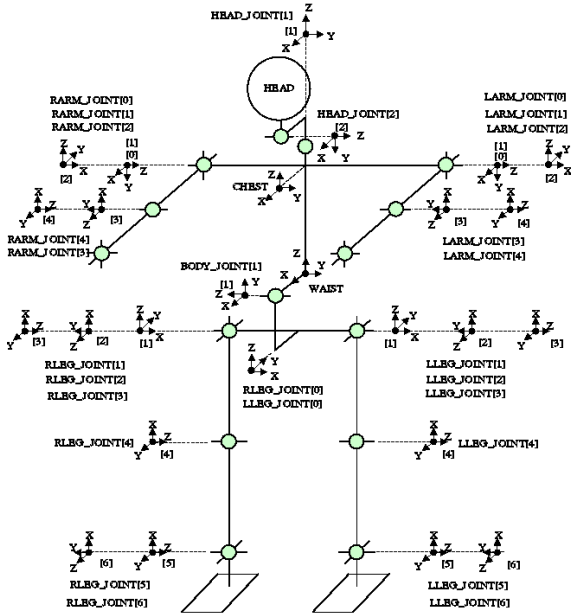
HEAD_JOINT[1]
Z
[1]
X
Y
HEAD
HEAD_JOINT[2]
[2]
Z
X
Y
RARM_JOINT[0]
RARM_JOINT[1]
RARM_JOINT[2]
LARM_JOINT[0]
LARM_JOINT[1]
LARM_JOINT[2]
Z
Y
[2]
X
[1]
[0]
Z
X
Y
Z
CHEST
X
Y
[1]
[0]
Z
X
Y
Z
Y
[2]
X
X
Z
Y
[4]
X
Y
Z
[3]
Z
Y
X
[3]
X
Z
Y
[4]
RARM_JOINT[4]
RARM_JOINT[3]
LARM_JOINT[3]
LARM_JOINT[4]
BODY_JOINT[1]
[1]
Z
Y
X
X
Y
WAIST
X
Z
Y
[3]
X
Z
Y
[2]
Z
Y
X
[1]
Z
Y
X
[1]
Z
Y
X
[2]
X
Y
Z
[3]
Z
Y
X
RLEG_JOINT[1]
RLEG_JOINT[2]
RLEG_JOINT[3]
RLEG_JOINT[0]
LLEG_JOINT[0]
LLEG_JOINT[1]
LLEG_JOINT[2]
LLEG_JOINT[3]
RLEG_JOINT[4]
X
Z
Y
[4]
X
Z
Y
[4]
LLEG_JOINT[4]
X
Z
Y
[6]
X
Z
Y
[5]
X
Z
Y
[5]
X
Z
Y
[6]
RLEG_JOINT[5]
RLEG_JOINT[6]
LLEG_JOINT[5]
LLEG_JOINT[6]